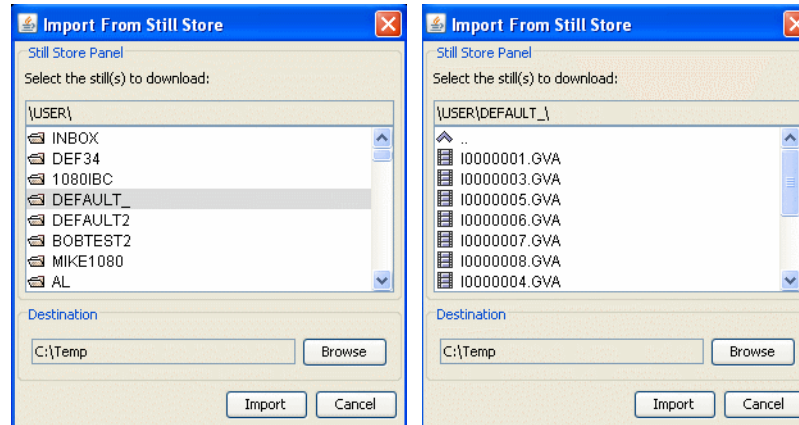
Import From Still Store

Still Store Panel

Select the still(s) to download:

\USER\

INBOX
DEF34
1080IBC
DEFAULT_
DEFAULT2
BOBTEST2
MIKE1080
AL

Destination

C:\Temp

Browse

Import

Cancel

Import From Still Store

Still Store Panel

Select the still(s) to download:

\USER\DEFAULT_\

..
I0000001.GVA
I0000003.GVA
I0000005.GVA
I0000006.GVA
I0000007.GVA
I0000008.GVA
I0000004.GVA

Destination

C:\Temp

Browse

Import

Cancel